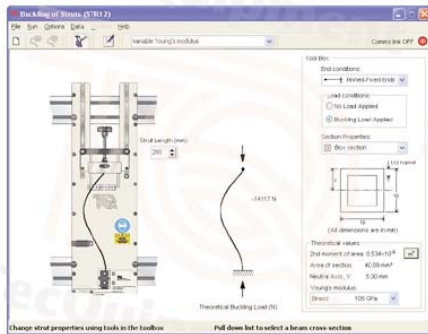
Buckling of Struts (STR12)

File Run Options Data Help

Variable Young's modulus

Comms link OFF

Strut Length (mm): 260

-14117 N

Theoretical Buckling Load (N)

Tool Box:

End conditions:

Pinned-Fixed Ends

Load conditions:

No Load Applied

Buckling Load Applied

Section Properties:

Box section

1 (typical)

10

10

(All dimensions are in mm)

Theoretical values:

2nd moment of area: 0.534×10⁻⁹

Area of section: 40.00 mm²

Neutral Axis, Y: 5.00 mm

Young's modulus:

Brass 105 GPa

Change strut properties using tools in the toolbox

Pull down list to select a beam cross-section